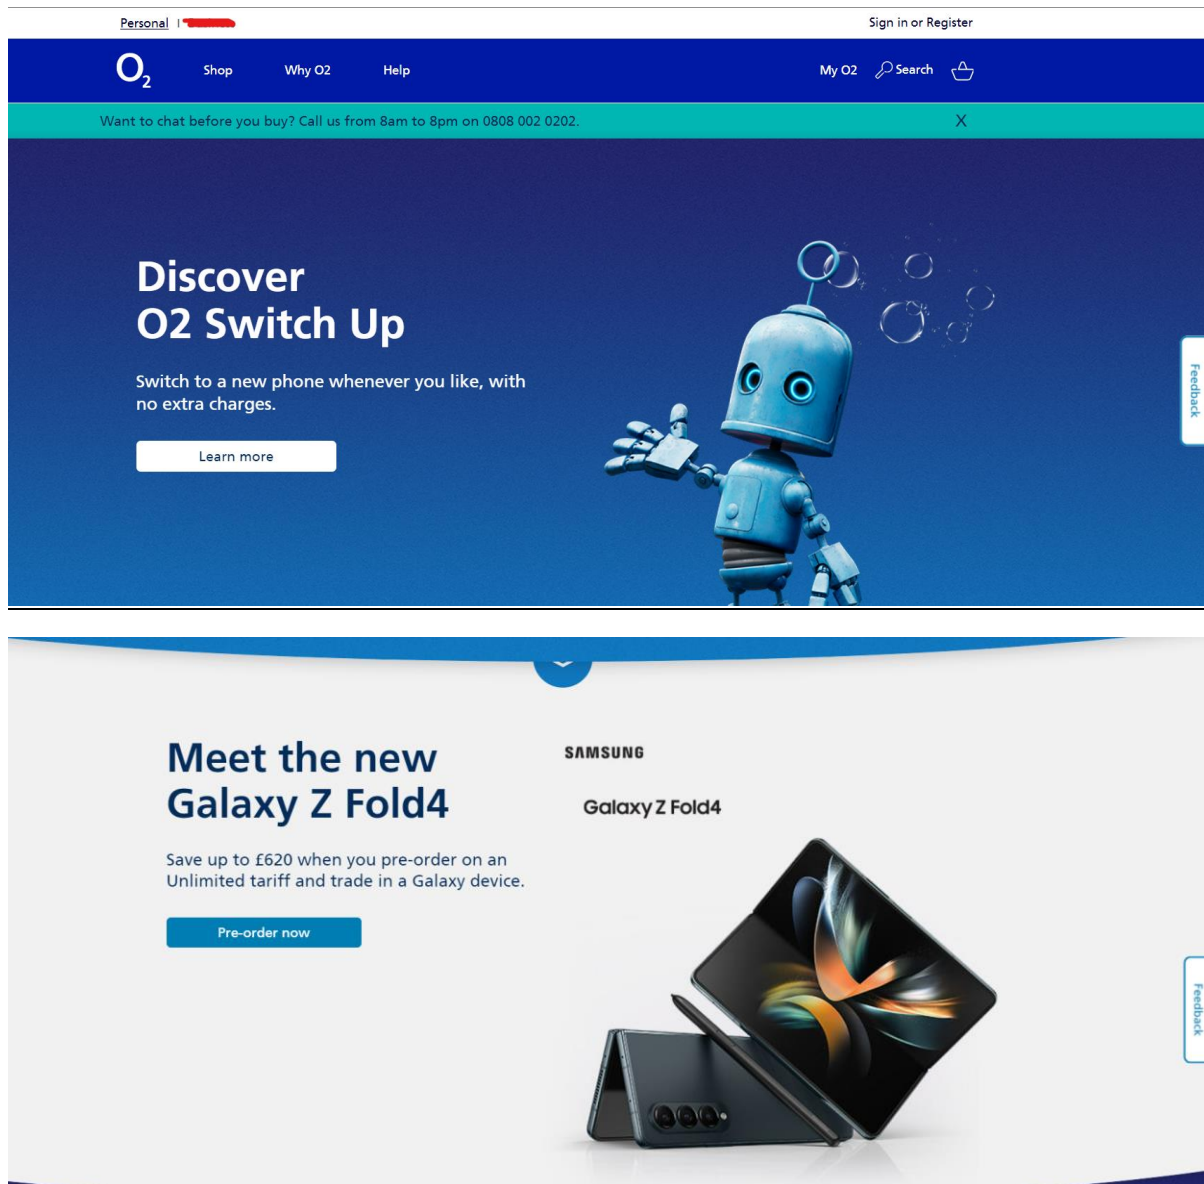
Personal | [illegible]

Sign in or Register

$O_2$

Shop

Why O2

Help

My O2

Search

Want to chat before you buy? Call us from 8am to 8pm on 0808 002 0202.

X

Discover
O2 Switch Up

Switch to a new phone whenever you like, with no extra charges.

Learn more

Feedback

Meet the new
Galaxy Z Fold4

Save up to £620 when you pre-order on an Unlimited tariff and trade in a Galaxy device.

Pre-order now

SAMSUNG

Galaxy Z Fold4

Feedback